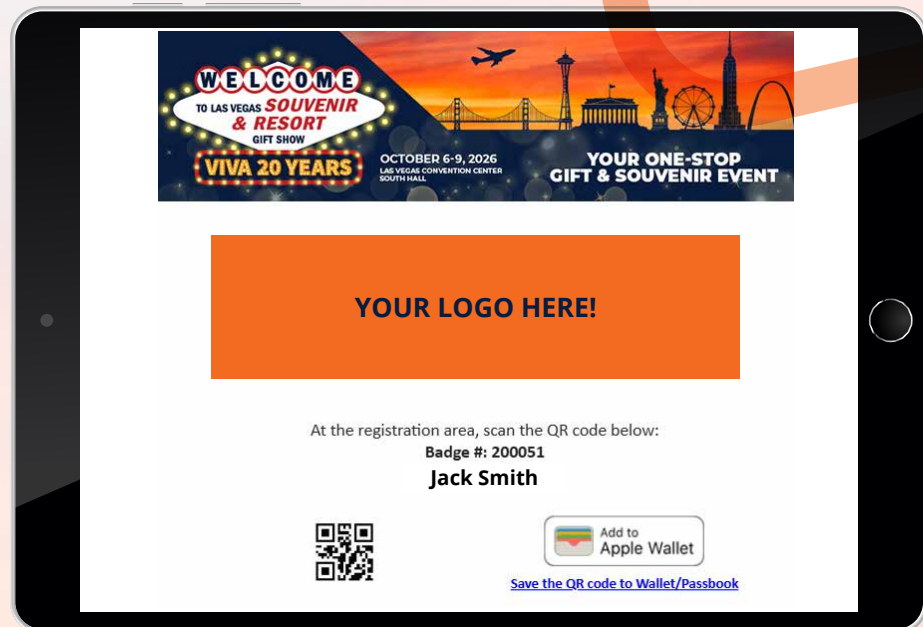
WELCOME
TO LAS VEGAS SOUVENIR & RESORT
GIFT SHOW
VIVA 20 YEARS
OCTOBER 6-9, 2026
LAS VEGAS CONVENTION CENTER
SOUTH HALL
YOUR ONE-STOP GIFT & SOUVENIR EVENT

YOUR LOGO HERE!

At the registration area, scan the QR code below:
Badge #: 200051
Jack Smith

Add to Apple Wallet
Save the QR code to Wallet/Passbook